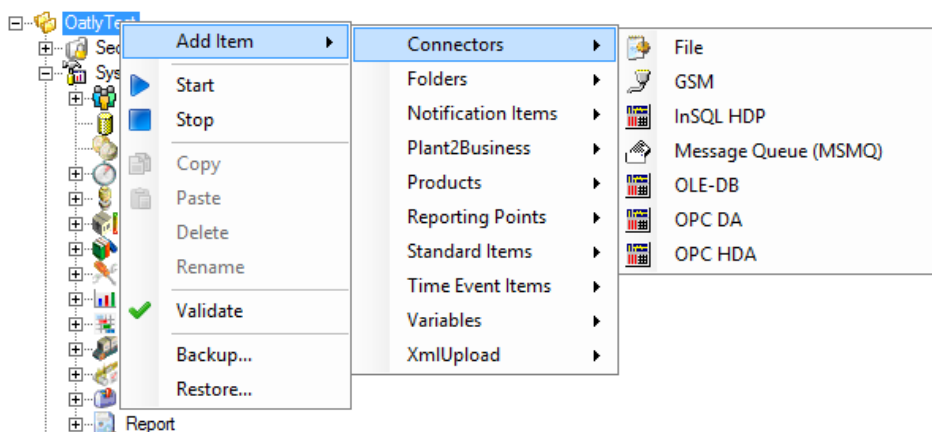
OatlyTest
Sec
Sys
Report

Add Item
Start
Stop
Copy
Paste
Delete
Rename
Validate
Backup...
Restore...

Connectors
Folders
Notification Items
Plant2Business
Products
Reporting Points
Standard Items
Time Event Items
Variables
XmlUpload

File
GSM
InSQL HDP
Message Queue (MSMQ)
OLE-DB
OPC DA
OPC HDA